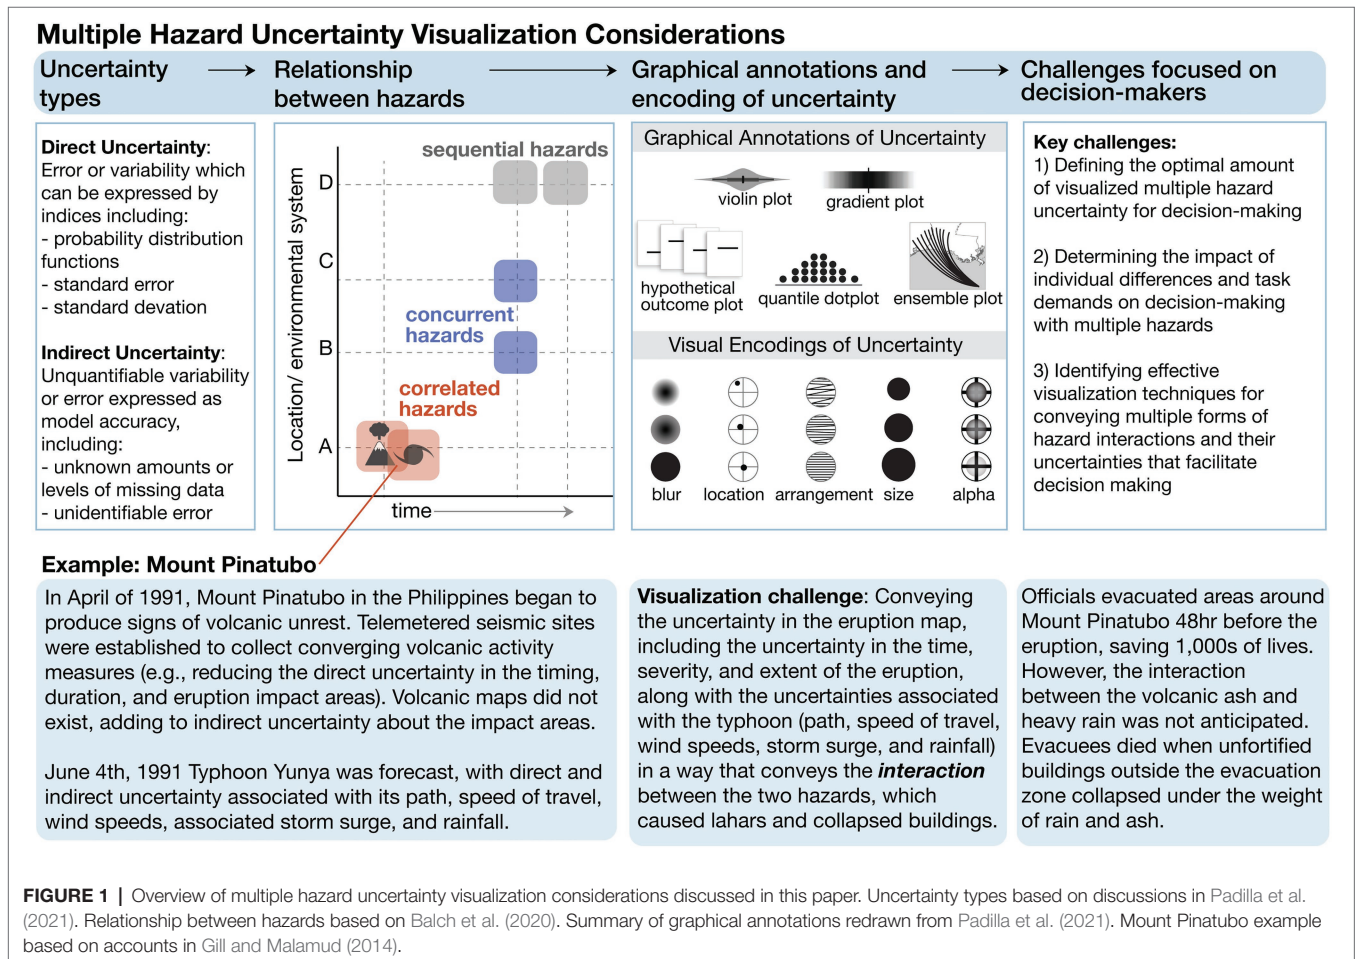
Multiple Hazard Uncertainty Visualization Considerations

Uncertainty types → Relationship between hazards → Graphical annotations and encoding of uncertainty → Challenges focused on decision-makers

Direct Uncertainty: Error or variability which can be expressed by indices including:
- probability distribution functions
- standard error
- standard devation

Indirect Uncertainty: Unquantifiable variability or error expressed as model accuracy, including:
- unknown amounts or levels of missing data
- unidentifiable error

sequential hazards
concurrent hazards
correlated hazards
Location/ environmental system
D
C
B
A
time

Graphical Annotations of Uncertainty
violin plot
gradient plot
hypothetical outcome plot
quantile dotplot
ensemble plot

Visual Encodings of Uncertainty
blur
location
arrangement
size
alpha

Key challenges:
1) Defining the optimal amount of visualized multiple hazard uncertainty for decision-making

2) Determining the impact of individual differences and task demands on decision-making with multiple hazards

3) Identifying effective visualization techniques for conveying multiple forms of hazard interactions and their uncertainties that facilitate decision making

Example: Mount Pinatubo

In April of 1991, Mount Pinatubo in the Philippines began to produce signs of volcanic unrest. Telemetered seismic sites were established to collect converging volcanic activity measures (e.g., reducing the direct uncertainty in the timing, duration, and eruption impact areas). Volcanic maps did not exist, adding to indirect uncertainty about the impact areas.

June 4th, 1991 Typhoon Yunya was forecast, with direct and indirect uncertainty associated with its path, speed of travel, wind speeds, associated storm surge, and rainfall.

Visualization challenge: Conveying the uncertainty in the eruption map, including the uncertainty in the time, severity, and extent of the eruption, along with the uncertainties associated with the typhoon (path, speed of travel, wind speeds, storm surge, and rainfall) in a way that conveys the interaction between the two hazards, which caused lahars and collapsed buildings.

Officials evacuated areas around Mount Pinatubo 48hr before the eruption, saving 1,000s of lives. However, the interaction between the volcanic ash and heavy rain was not anticipated. Evacuees died when unfortified buildings outside the evacuation zone collapsed under the weight of rain and ash.

FIGURE 1 | Overview of multiple hazard uncertainty visualization considerations discussed in this paper. Uncertainty types based on discussions in Padilla et al. (2021). Relationship between hazards based on Balch et al. (2020). Summary of graphical annotations redrawn from Padilla et al. (2021). Mount Pinatubo example based on accounts in Gill and Malamud (2014).